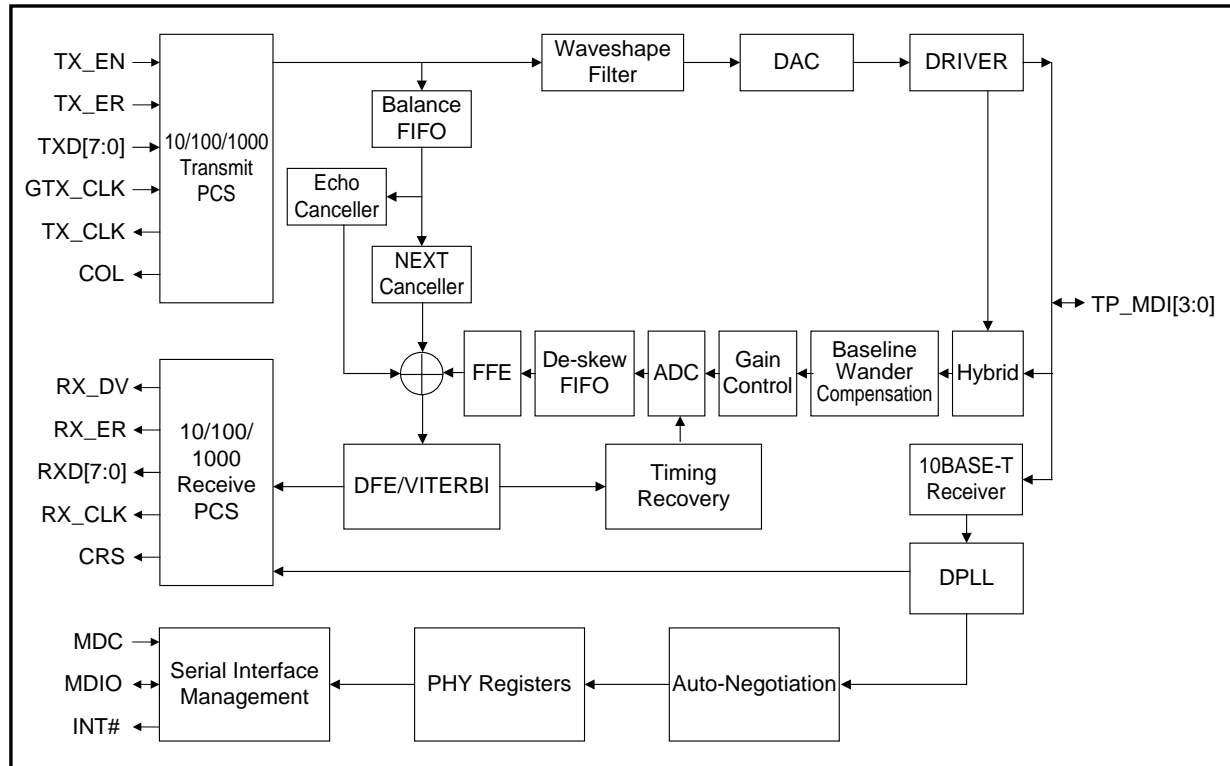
TX_EN
TX_ER
TXD[7:0]
GTX_CLK
TX_CLK
COL

10/100/1000 Transmit PCS

Waveshape Filter

DAC

DRIVER

Balance FIFO

Echo Canceller

NEXT Canceller

TP_MDI[3:0]

FFE

De-skew FIFO

ADC

Gain Control

Baseline Wander Compensation

Hybrid

RX_DV
RX_ER
RXD[7:0]
RX_CLK
CRS

10/100/ 1000 Receive PCS

DFE/VITERBI

Timing Recovery

10BASE-T Receiver

DPLL

MDC
MDIO
INT#

Serial Interface Management

PHY Registers

Auto-Negotiation